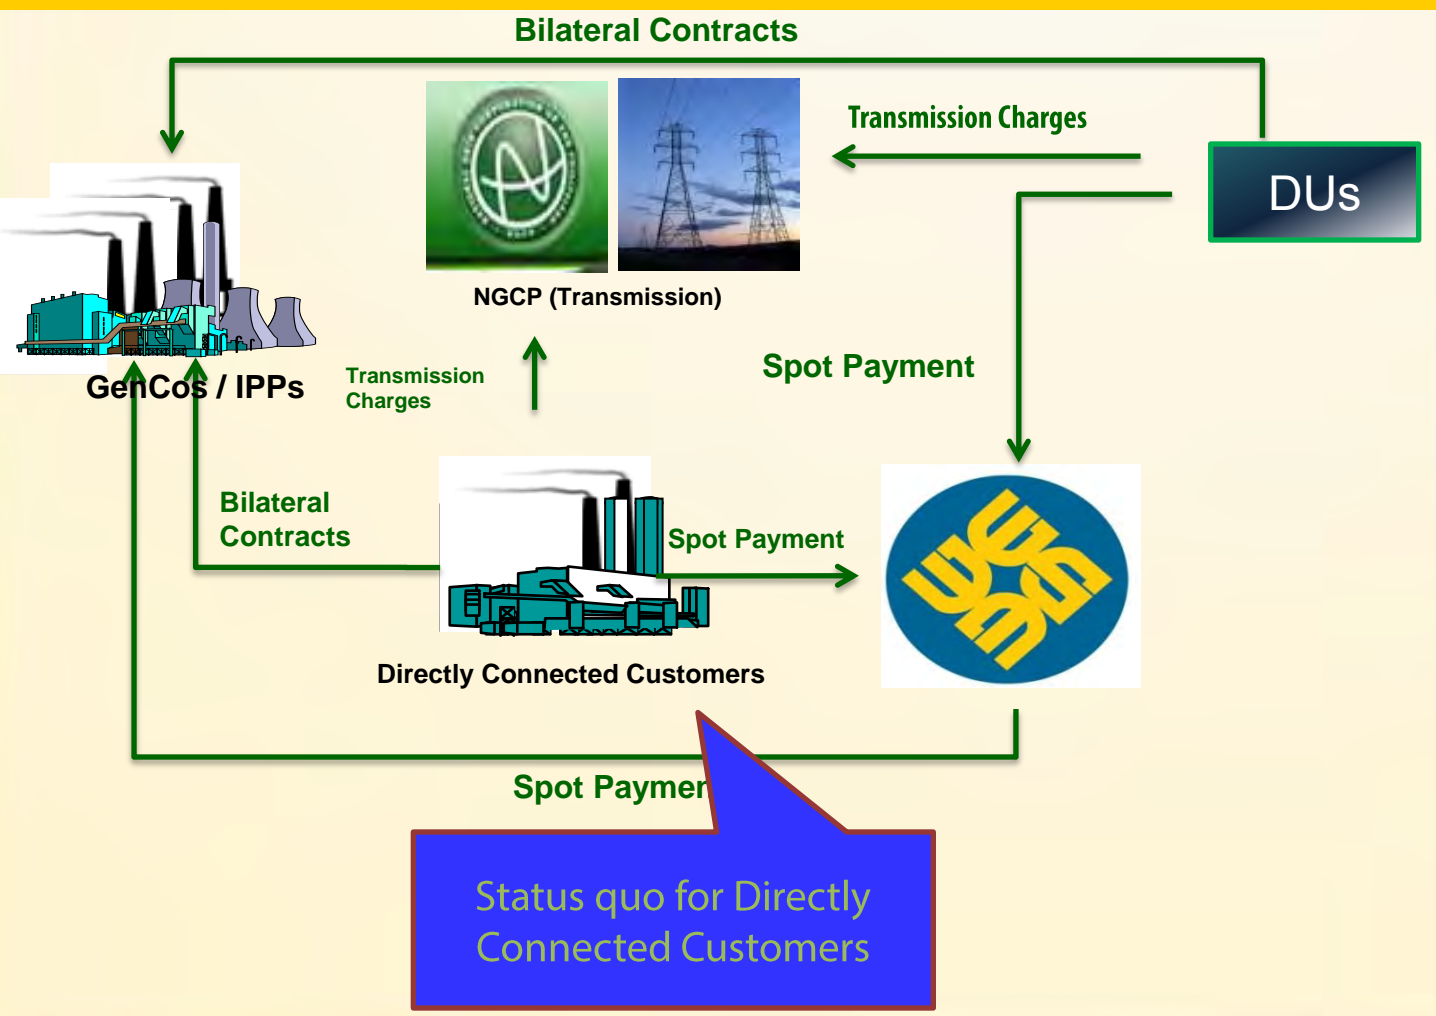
Bilateral Contracts

Transmission Charges

DUs

NGCP (Transmission)

GenCos / IPPs

Transmission Charges

Spot Payment

Bilateral Contracts

Spot Payment

Directly Connected Customers

Spot Paymen

Status quo for Directly Connected Customers